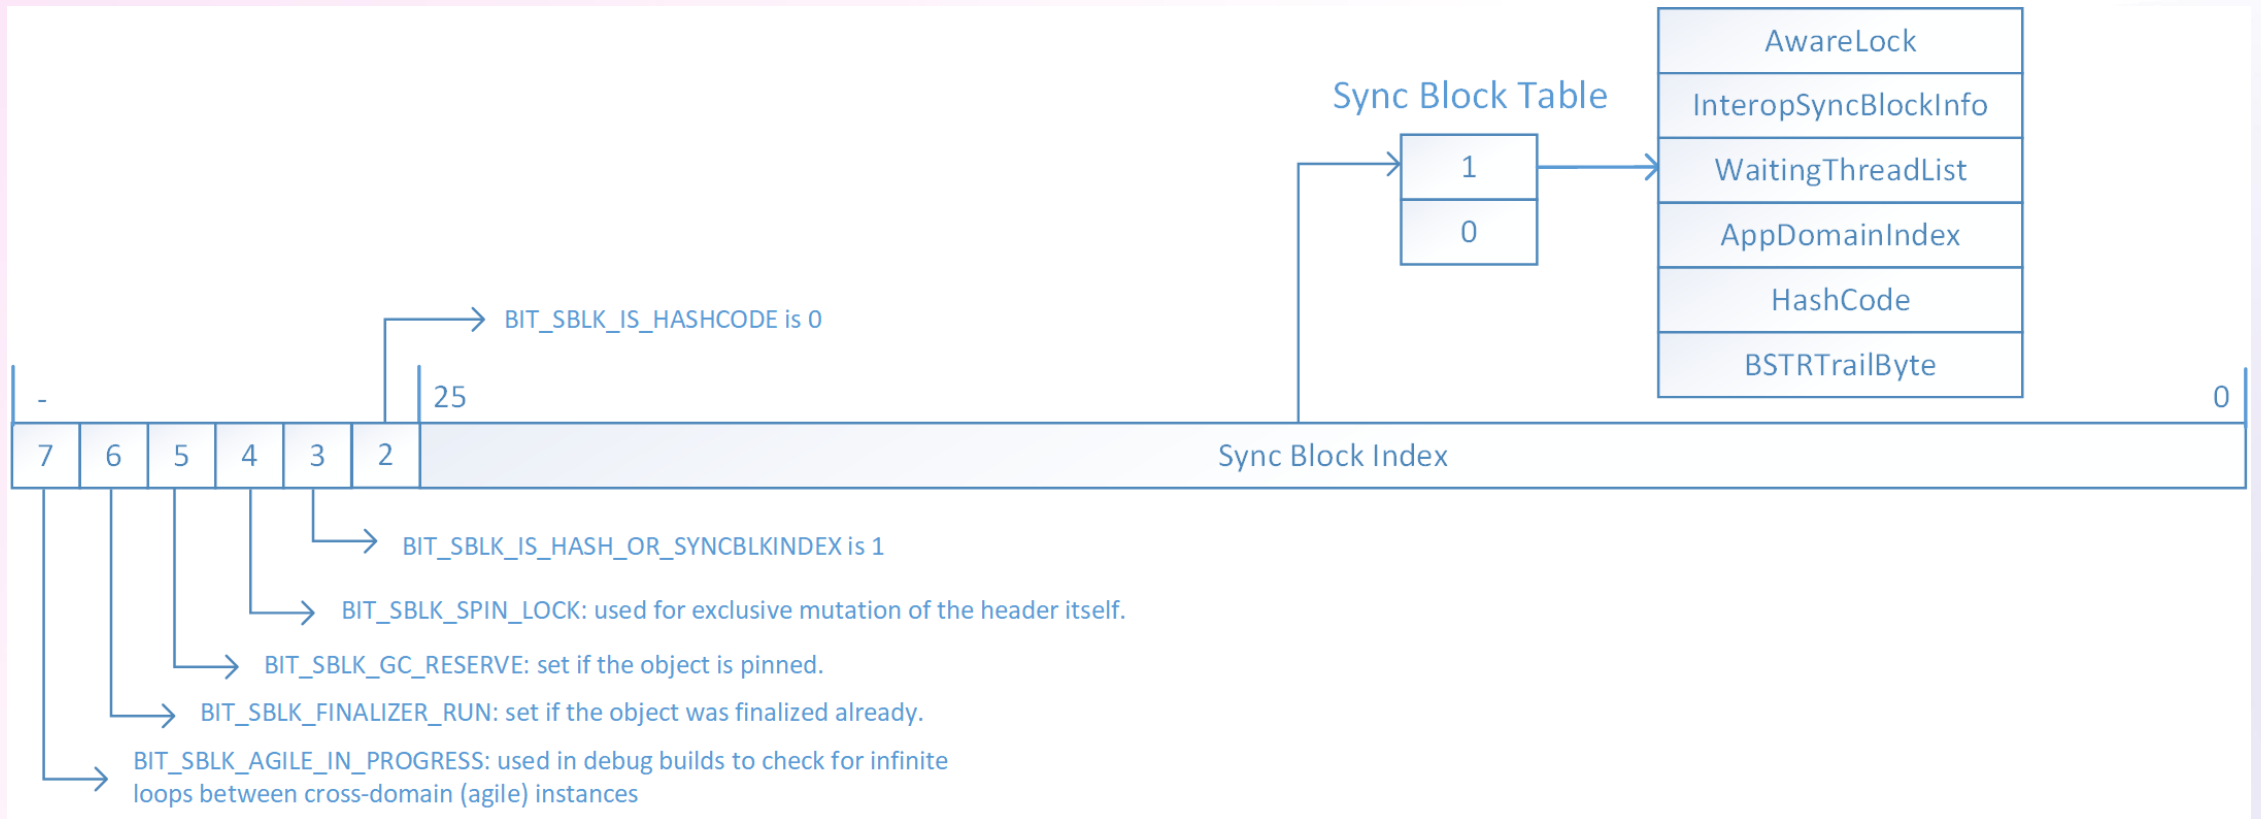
Sync Block Table

AwareLock
InteropSyncBlockInfo
WaitingThreadList
AppDomainIndex
HashCode
BSTRTrailByte

1
0

BIT_SBLK_IS_HASHCODE is 0

-
25
0

| 7 | 6 | 5 | 4 | 3 | 2 | Sync Block Index |
|---|---|---|---|---|---|---|

BIT_SBLK_IS_HASH_OR_SYNCBLKINDEX is 1

BIT_SBLK_SPIN_LOCK: used for exclusive mutation of the header itself.

BIT_SBLK_GC_RESERVE: set if the object is pinned.

BIT_SBLK_FINALIZER_RUN: set if the object was finalized already.

BIT_SBLK_AGILE_IN_PROGRESS: used in debug builds to check for infinite loops between cross-domain (agile) instances